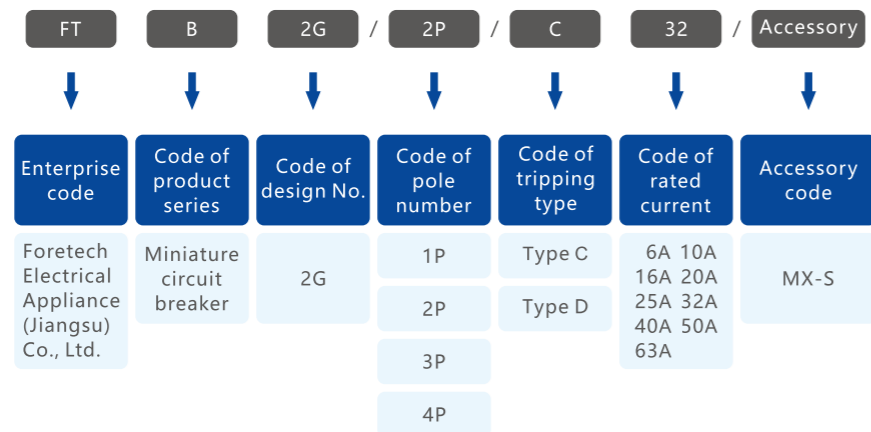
FT B 2G / 2P / C 32 / Accessory

| Enterprise code | Code of product series | Code of design No. | Code of pole number | Code of tripping type | Code of rated current | Accessory code |
|---|---|---|---|---|---|---|
| Foretech Electrical Appliance (Jiangsu) Co., Ltd. | Miniature circuit breaker | 2G | 1P | Type C | 6A 10A 16A 20A 25A 32A 40A 50A 63A | MX-S |
| | | | 2P | Type D | | |
| | | | 3P | | | |
| | | | 4P | | | |